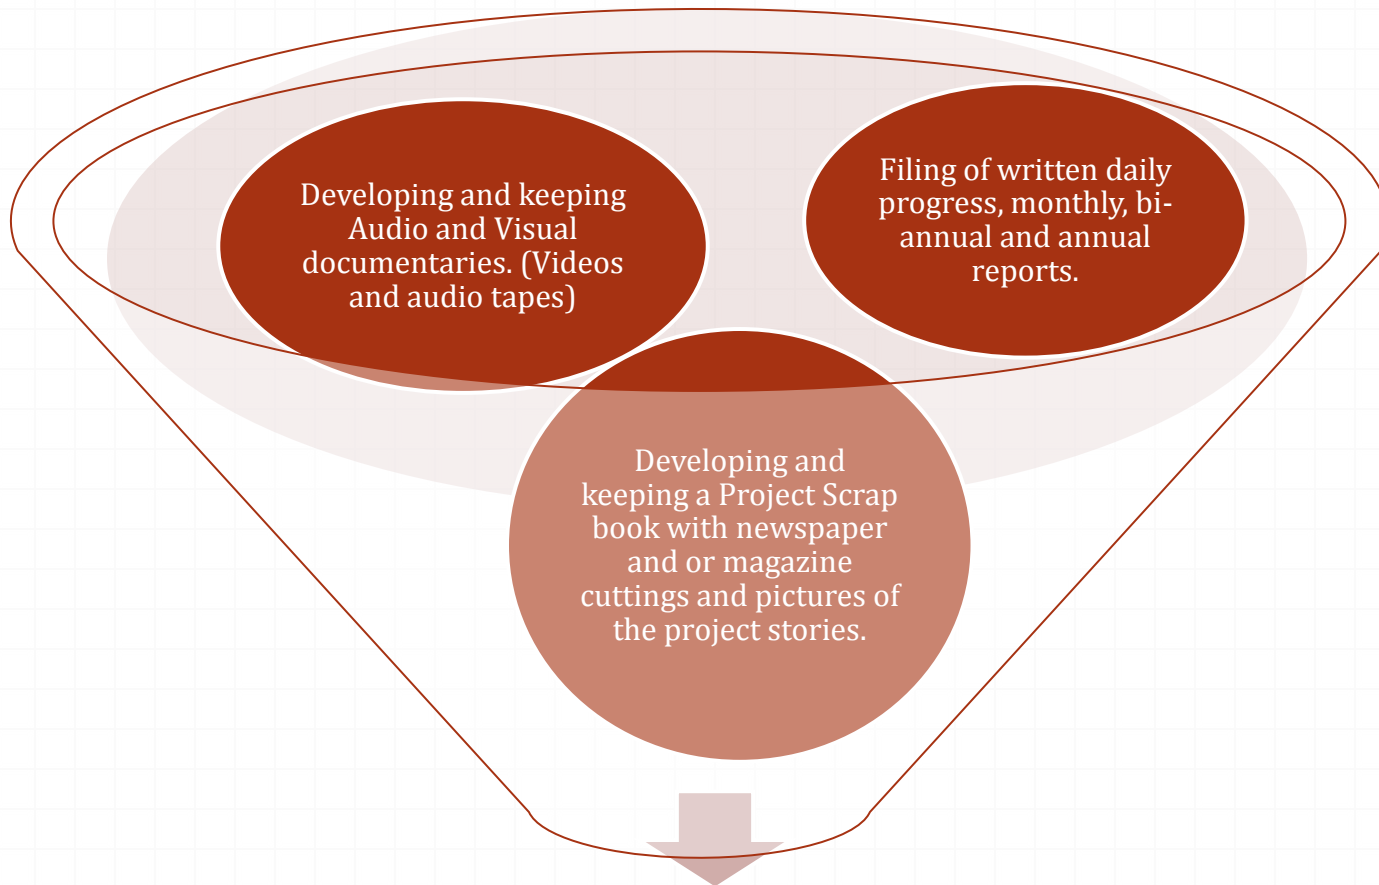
Developing and keeping Audio and Visual documentaries. (Videos and audio tapes)

Filing of written daily progress, monthly, bi-annual and annual reports.

Developing and keeping a Project Scrap book with newspaper and or magazine cuttings and pictures of the project stories.